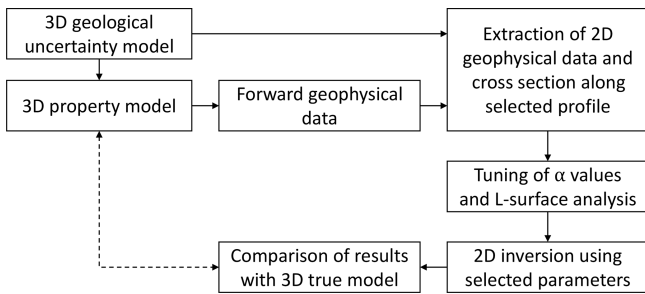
3D geological uncertainty model

3D property model

Forward geophysical data

Extraction of 2D geophysical data and cross section along selected profile

Tuning of $\alpha$ values and L-surface analysis

2D inversion using selected parameters

Comparison of results with 3D true model